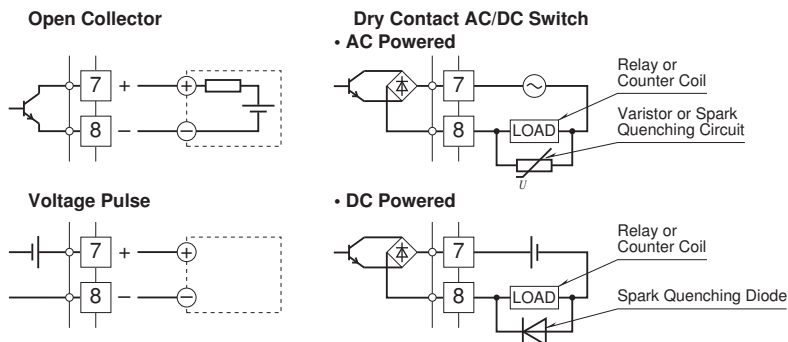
Open Collector

7 +
8 –
+
–

Voltage Pulse

7 +
8 –
+
–

Dry Contact AC/DC Switch

• AC Powered

7
8
LOAD
U
Relay or Counter Coil
Varistor or Spark Quenching Circuit

• DC Powered

7
8
LOAD
Relay or Counter Coil
Spark Quenching Diode